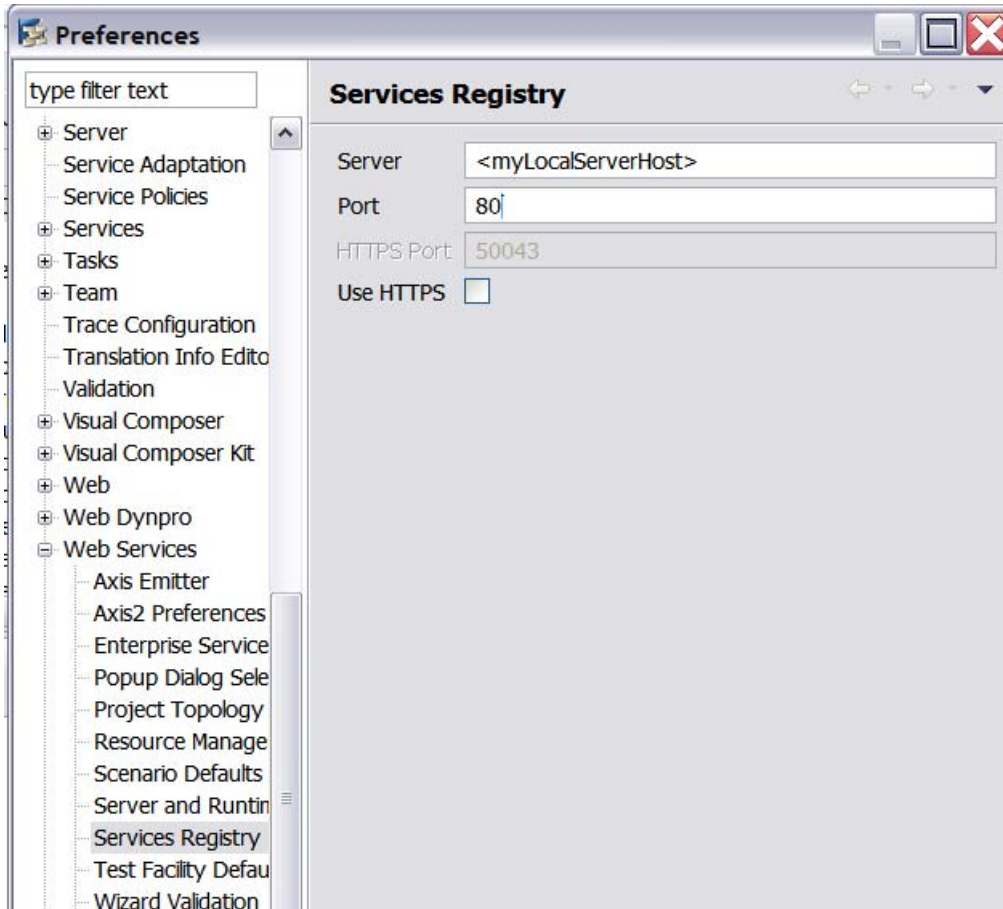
Preferences

type filter text

Server
Service Adaptation
Service Policies
Services
Tasks
Team
Trace Configuration
Translation Info Edito
Validation
Visual Composer
Visual Composer Kit
Web
Web Dynpro
Web Services
Axis Emitter
Axis2 Preferences
Enterprise Service
Popup Dialog Sele
Project Topology
Resource Manage
Scenario Defaults
Server and Runtin
Services Registry
Test Facility Defau
Wizard Validation

Services Registry

Server <myLocalServerHost>
Port 80
HTTPS Port 50043
Use HTTPS